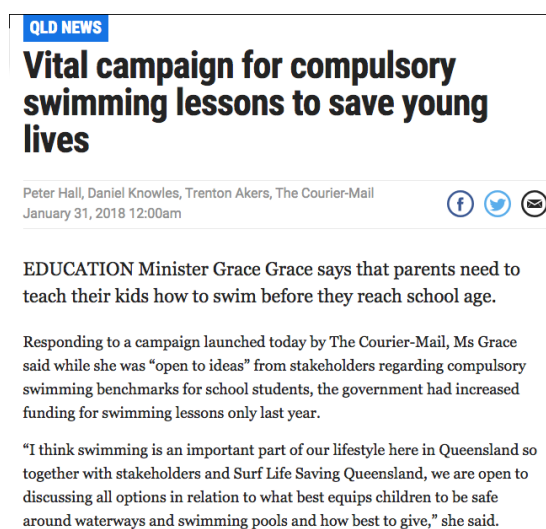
QLD NEWS

Vital campaign for compulsory swimming lessons to save young lives

Peter Hall, Daniel Knowles, Trenton Akers, The Courier-Mail
January 31, 2018 12:00am

EDUCATION Minister Grace Grace says that parents need to teach their kids how to swim before they reach school age.

Responding to a campaign launched today by The Courier-Mail, Ms Grace said while she was "open to ideas" from stakeholders regarding compulsory swimming benchmarks for school students, the government had increased funding for swimming lessons only last year.

"I think swimming is an important part of our lifestyle here in Queensland so together with stakeholders and Surf Life Saving Queensland, we are open to discussing all options in relation to what best equips children to be safe around waterways and swimming pools and how best to give," she said.